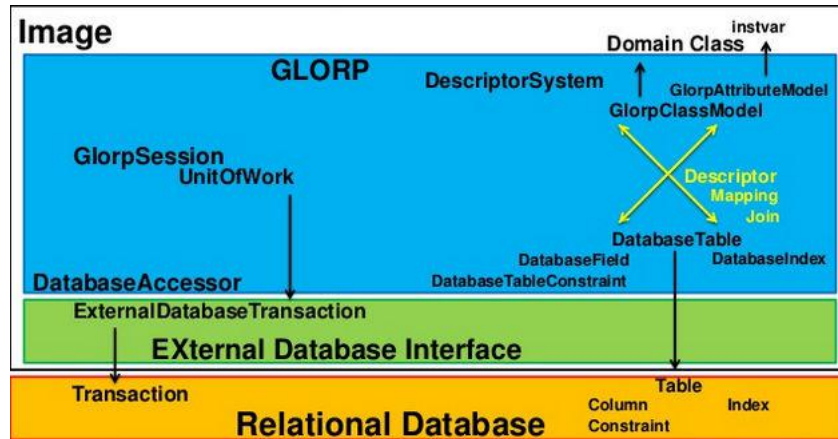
Image

instvar

Domain Class

GLORP

DescriptorSystem

GlorpAttributeModel

GlorpClassModel

GlorpSession

UnitOfWork

Descriptor

Mapping

Join

DatabaseTable

DatabaseField

DatabaseIndex

DatabaseAccessor

DatabaseTableConstraint

ExternalDatabaseTransaction

EXternal Database Interface

Transaction

Table

Column

Index

Relational Database

Constraint